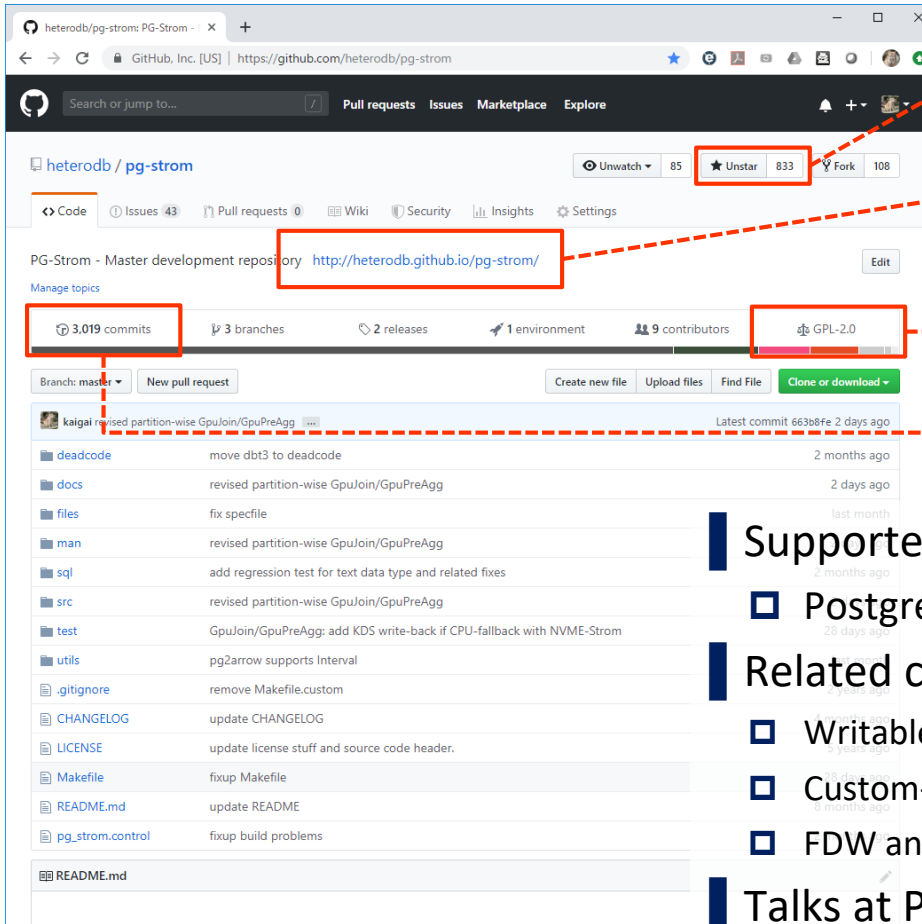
heterodb/pg-strom: PG-Strom - ×

GitHub, Inc. [US] | https://github.com/heterodb/pg-strom

Search or jump to... / Pull requests Issues Marketplace Explore

heterodb / pg-strom

Unwatch 85 Unstar 833 Fork 108

<> Code Issues 43 Pull requests 0 Wiki Security Insights Settings

PG-Strom - Master development repository http://heterodb.github.io/pg-strom/

Edit

Manage topics

| 3,019 commits | 3 branches | 2 releases | 1 environment | 9 contributors | GPL-2.0 |
|---|---|---|---|---|---|

Branch: master New pull request Create new file Upload files Find File Clone or download

kaigai revised partition-wise GpuJoin/GpuPreAgg ... Latest commit 663b8fe 2 days ago

| deadcode | move dbt3 to deadcode | 2 months ago |
|---|---|---|
| docs | revised partition-wise GpuJoin/GpuPreAgg | 2 days ago |
| files | fix specfile | last month |
| man | revised partition-wise GpuJoin/GpuPreAgg | |
| sql | add regression test for text data type and related fixes | 2 months ago |
| src | revised partition-wise GpuJoin/GpuPreAgg | |
| test | GpuJoin/GpuPreAgg: add KDS write-back if CPU-fallback with NVME-Strom | 28 days ago |
| utils | pg2arrow supports Interval | |
| .gitignore | remove Makefile.custom | 2 years ago |
| CHANGELOG | update CHANGELOG | |
| LICENSE | update license stuff and source code header. | 5 years ago |
| Makefile | fixup Makefile | 28 days ago |
| README.md | update README | 8 months ago |
| pg_strom.control | fixup build problems | |

README.md

Supporte
Postgre
Related c
Writabl
Custom
FDW an
Talks at P